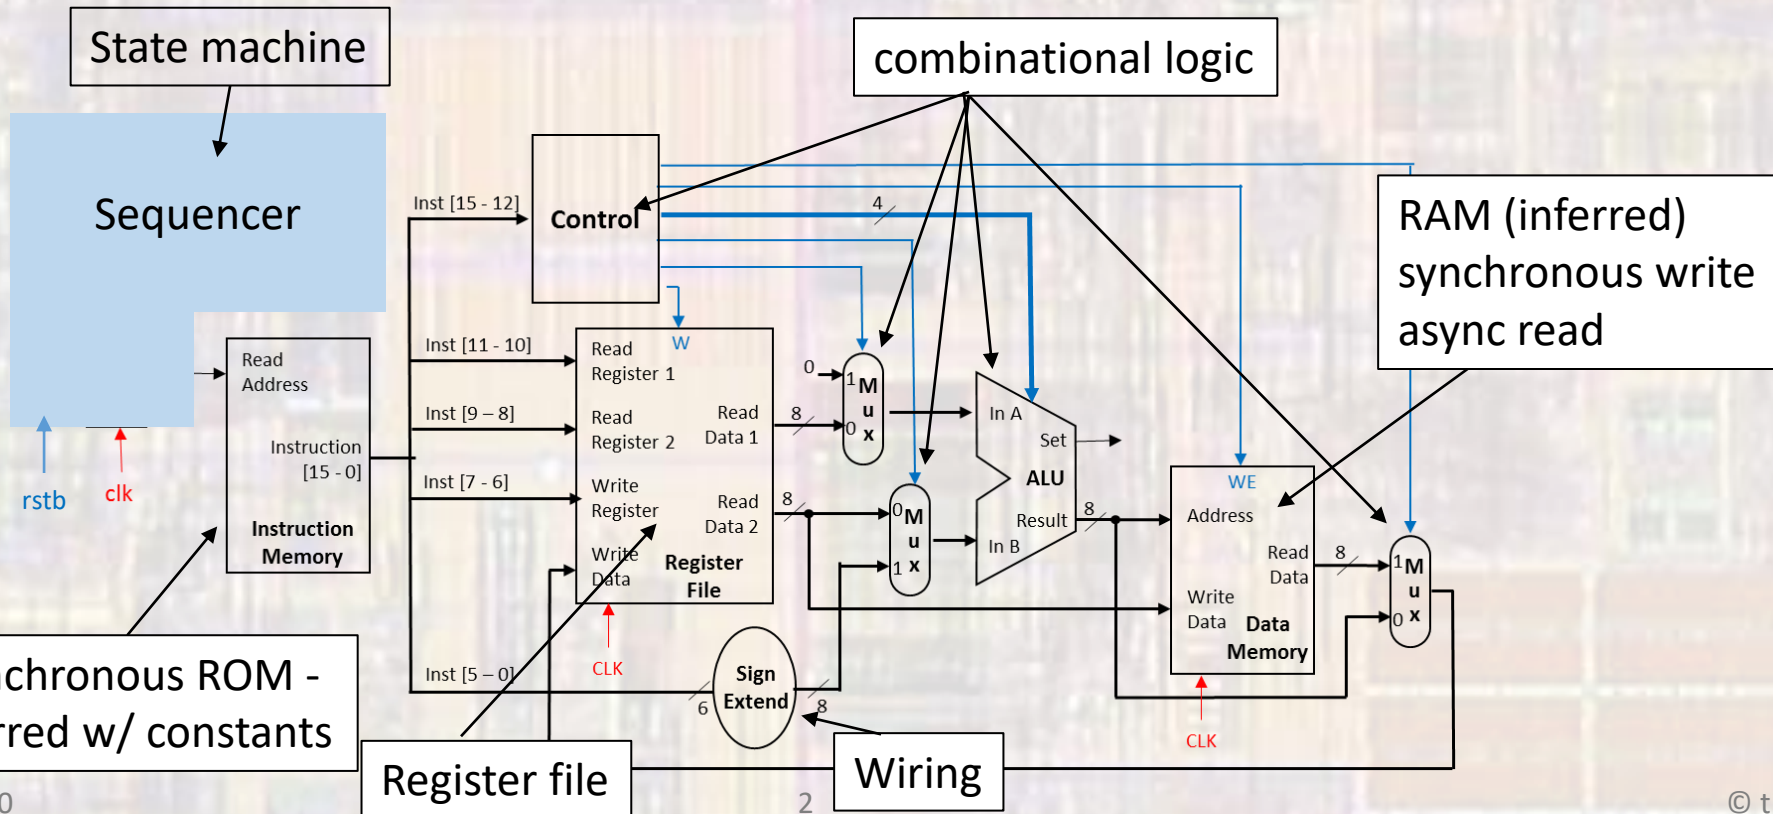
State machine

Sequencer

combinational logic

RAM (inferred)
synchronous write
async read

Control

Inst [15 - 12]

4

W

Inst [11 - 10]

Read Register 1

Inst [9 – 8]

Read Register 2

Read Data 1

8

0

1 M u x 0

In A

Set

ALU

Inst [7 - 6]

Write Register

Read Data 2

8

0 M u x 1

In B

Result

8

WE

Address

Read Data

8

1 M u x 0

Write Data

Register File

Write Data

Data Memory

Read Address

Instruction [15 - 0]

Instruction Memory

rstb

clk

CLK

Inst [5 – 0]

6

Sign Extend

8

CLK

chronous ROM -
red w/ constants

Register file

Wiring

0

2

© t